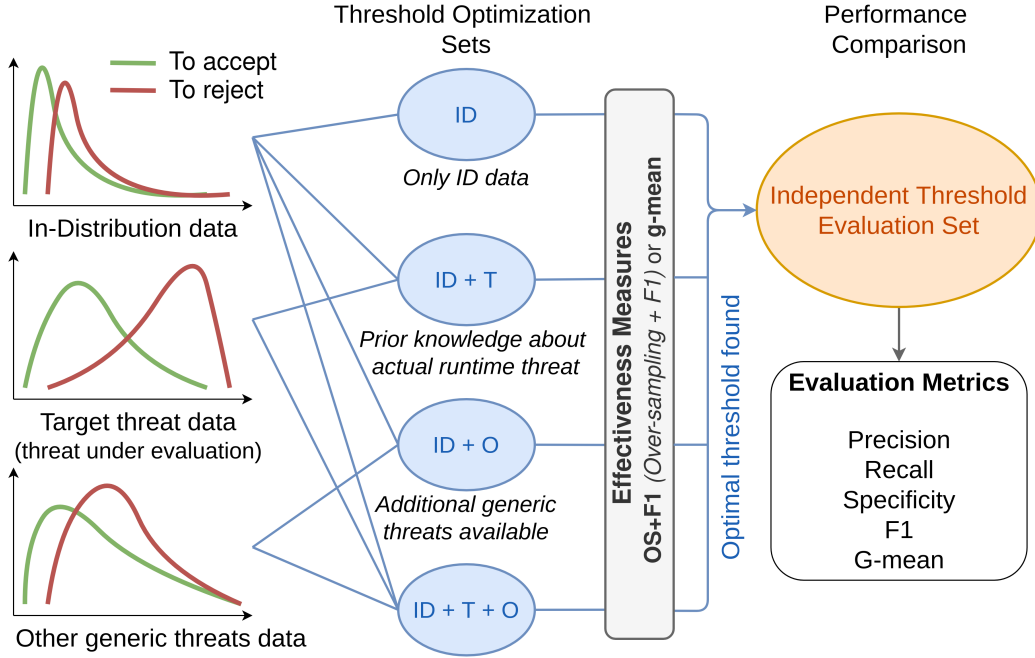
To accept
To reject

In-Distribution data

Target threat data
(threat under evaluation)

Other generic threats data

Threshold Optimization Sets

ID
Only ID data

ID + T
Prior knowledge about actual runtime threat

ID + O
Additional generic threats available

ID + T + O

Effectiveness Measures
OS+F1 (Over-sampling + F1) or g-mean

Optimal threshold found

Performance Comparison

Independent Threshold Evaluation Set

Evaluation Metrics

Precision
Recall
Specificity
F1
G-mean